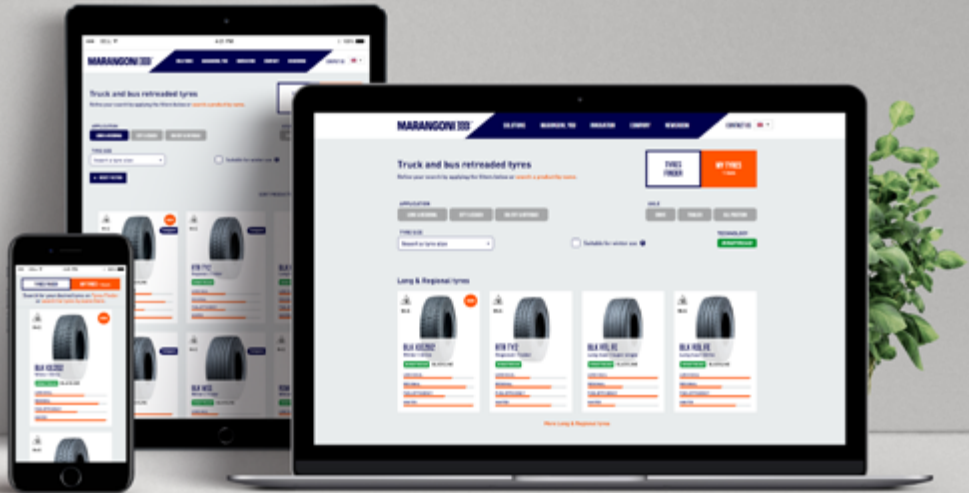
MARANGONI

SOLUTIONS MARANGONI TREAD INNOVATION COMPANY NEWSROOM CONTACT US

Truck and bus retreaded tyres

Refine your search by applying the filters below or search a product by name.

TYRES FINDER

MY TYRES

APPLICATION

AXLE

TYRE SIZE

Search a tyre size

Suitable for winter use

TECHNOLOGY

Long & Regional tyres

BLK

RTR TY2

BLK

BLK

More Long & Regional tyres

Truck and bus retreaded tyres

TYRES FINDER

MY TYRES

BLK